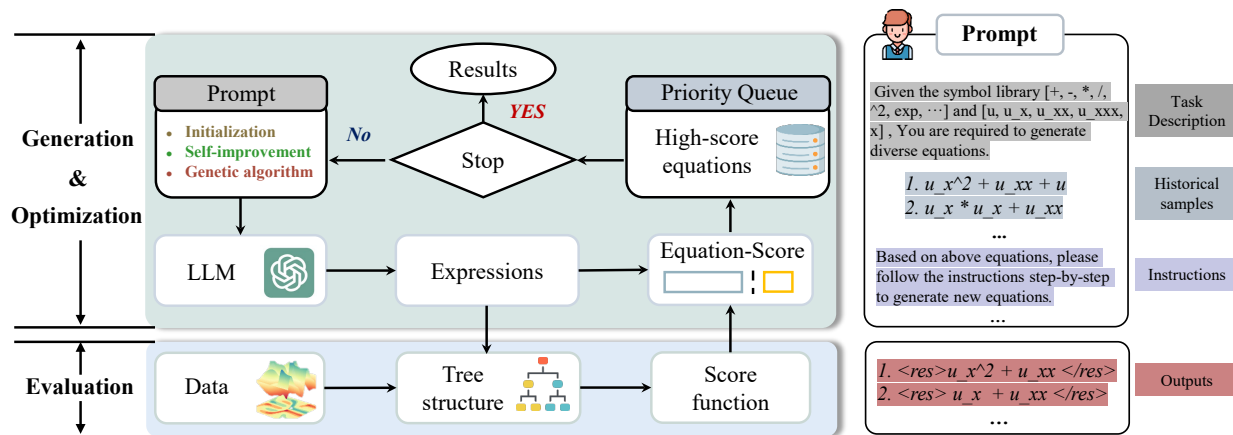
Generation & Optimization

Evaluation

Results

YES

No

Prompt

Initialization
Self-improvement
Genetic algorithm

Stop

Priority Queue

High-score equations

LLM

Expressions

Equation-Score

Data

Tree structure

Score function

Prompt

Given the symbol library [+, -, *, /, ^2, exp, ⋯] and [u, u_x, u_xx, u_xxx, x] , You are required to generate diverse equations.

Task Description

1. u_x^2 + u_xx + u
2. u_x * u_x + u_xx
...

Historical samples

Based on above equations, please follow the instructions step-by-step to generate new equations.
...

Instructions

1. <res>u_x^2 + u_xx </res>
2. <res> u_x + u_xx </res>
...

Outputs